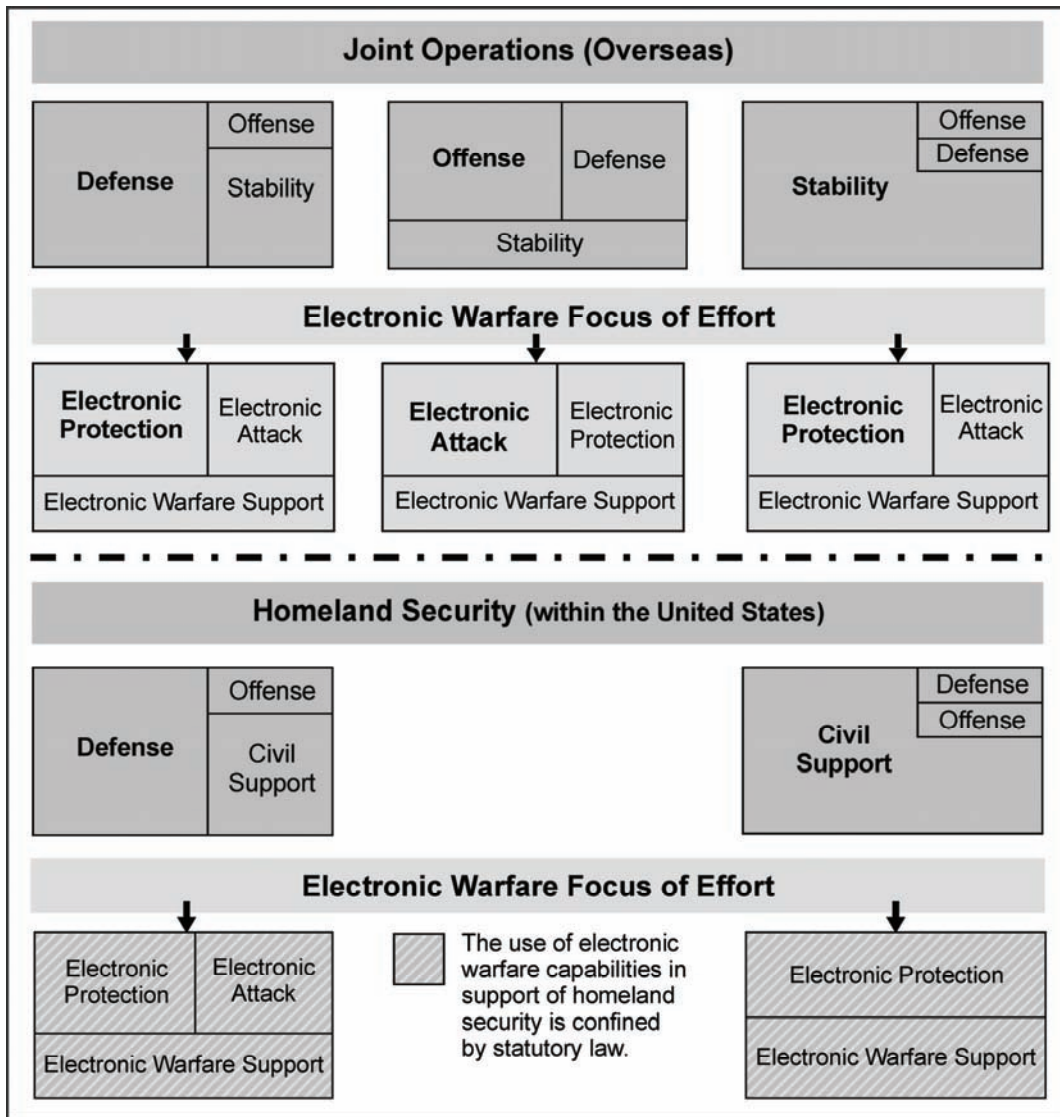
Joint Operations (Overseas)

Defense
Offense
Stability

Offense
Defense
Stability

Stability
Offense
Defense

Electronic Warfare Focus of Effort

Electronic Protection
Electronic Attack
Electronic Warfare Support

Electronic Attack
Electronic Protection
Electronic Warfare Support

Electronic Protection
Electronic Attack
Electronic Warfare Support

Homeland Security (within the United States)

Defense
Offense
Civil Support

Civil Support
Defense
Offense

Electronic Warfare Focus of Effort

Electronic Protection
Electronic Attack
Electronic Warfare Support

The use of electronic warfare capabilities in support of homeland security is confined by statutory law.

Electronic Protection
Electronic Warfare Support